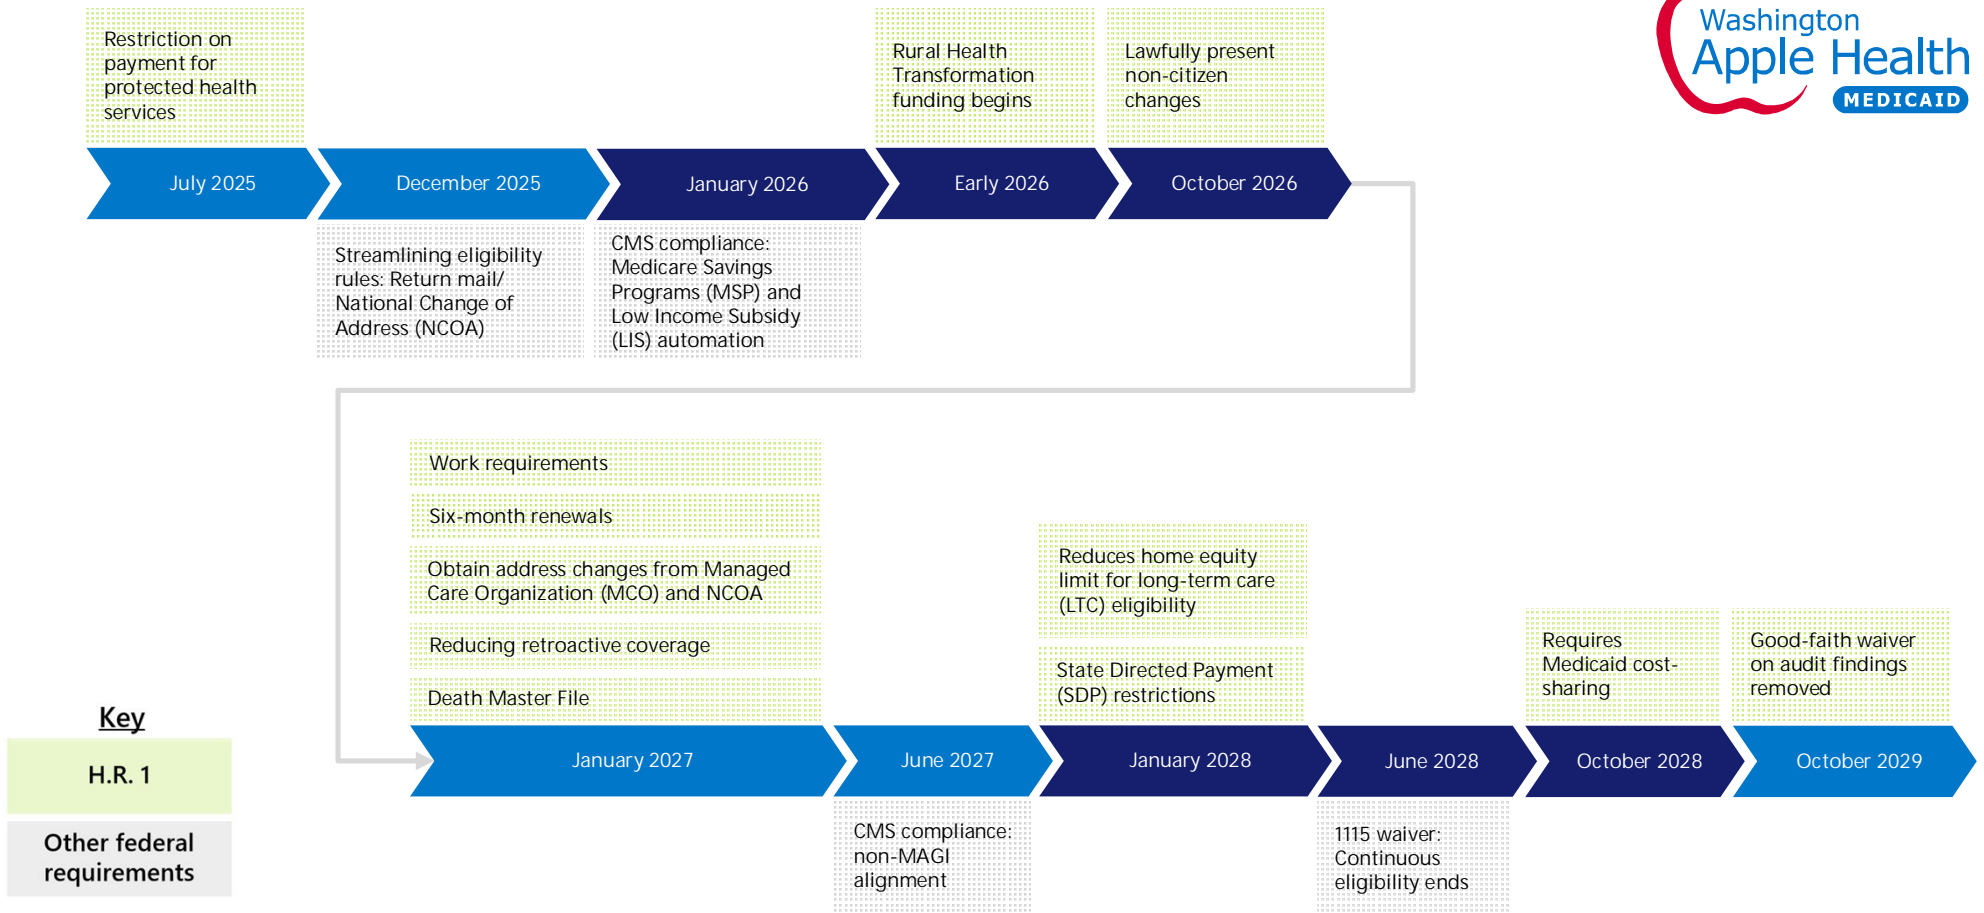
Washington Apple Health MEDICAID

Restriction on payment for protected health services

Rural Health Transformation funding begins

Lawfully present non-citizen changes

July 2025

December 2025

January 2026

Early 2026

October 2026

Streamlining eligibility rules: Return mail/ National Change of Address (NCOA)

CMS compliance: Medicare Savings Programs (MSP) and Low Income Subsidy (LIS) automation

Work requirements

Six-month renewals

Obtain address changes from Managed Care Organization (MCO) and NCOA

Reducing retroactive coverage

Death Master File

Reduces home equity limit for long-term care (LTC) eligibility

State Directed Payment (SDP) restrictions

Requires Medicaid cost-sharing

Good-faith waiver on audit findings removed

Key

H.R. 1

Other federal requirements

January 2027

June 2027

January 2028

June 2028

October 2028

October 2029

CMS compliance: non-MAGI alignment

1115 waiver: Continuous eligibility ends